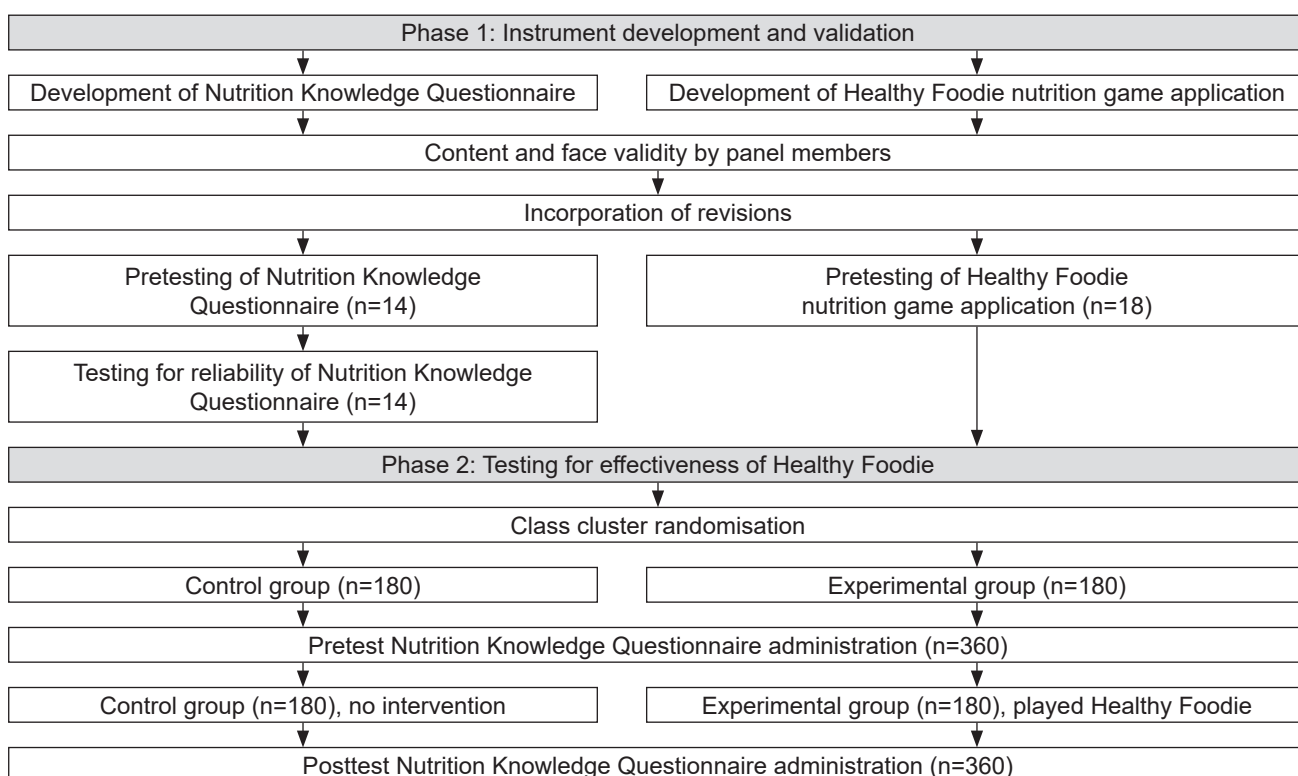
Phase 1: Instrument development and validation

Development of Nutrition Knowledge Questionnaire

Development of Healthy Foodie nutrition game application

Content and face validity by panel members

Incorporation of revisions

Pretesting of Nutrition Knowledge Questionnaire (n=14)

Pretesting of Healthy Foodie nutrition game application (n=18)

Testing for reliability of Nutrition Knowledge Questionnaire (n=14)

Phase 2: Testing for effectiveness of Healthy Foodie

Class cluster randomisation

Control group (n=180)

Experimental group (n=180)

Pretest Nutrition Knowledge Questionnaire administration (n=360)

Control group (n=180), no intervention

Experimental group (n=180), played Healthy Foodie

Posttest Nutrition Knowledge Questionnaire administration (n=360)